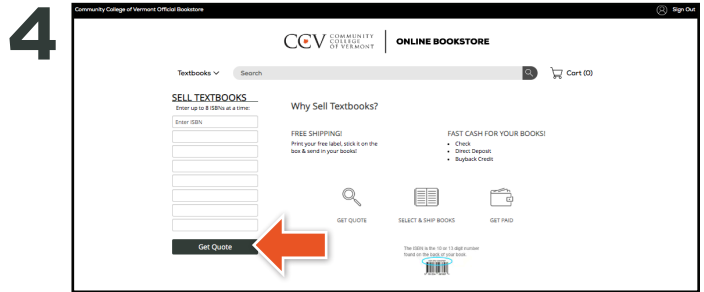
4

Community College of Vermont Official Bookstore

Sign Out

CCV COMMUNITY COLLEGE OF VERMONT | ONLINE BOOKSTORE

Textbooks

Search

Cart (0)

SELL TEXTBOOKS

Enter up to 8 ISBNs at a time:

Enter ISBN

Get Quote

Why Sell Textbooks?

FREE SHIPPING!

Print your free label, stick it on the box & send in your books!

FAST CASH FOR YOUR BOOKS!

• Check
• Direct Deposit
• Buyback Credit

GET QUOTE

SELECT & SHIP BOOKS

GET PAID

The ISBN is the 10 or 13 digit number found on the back of your book.